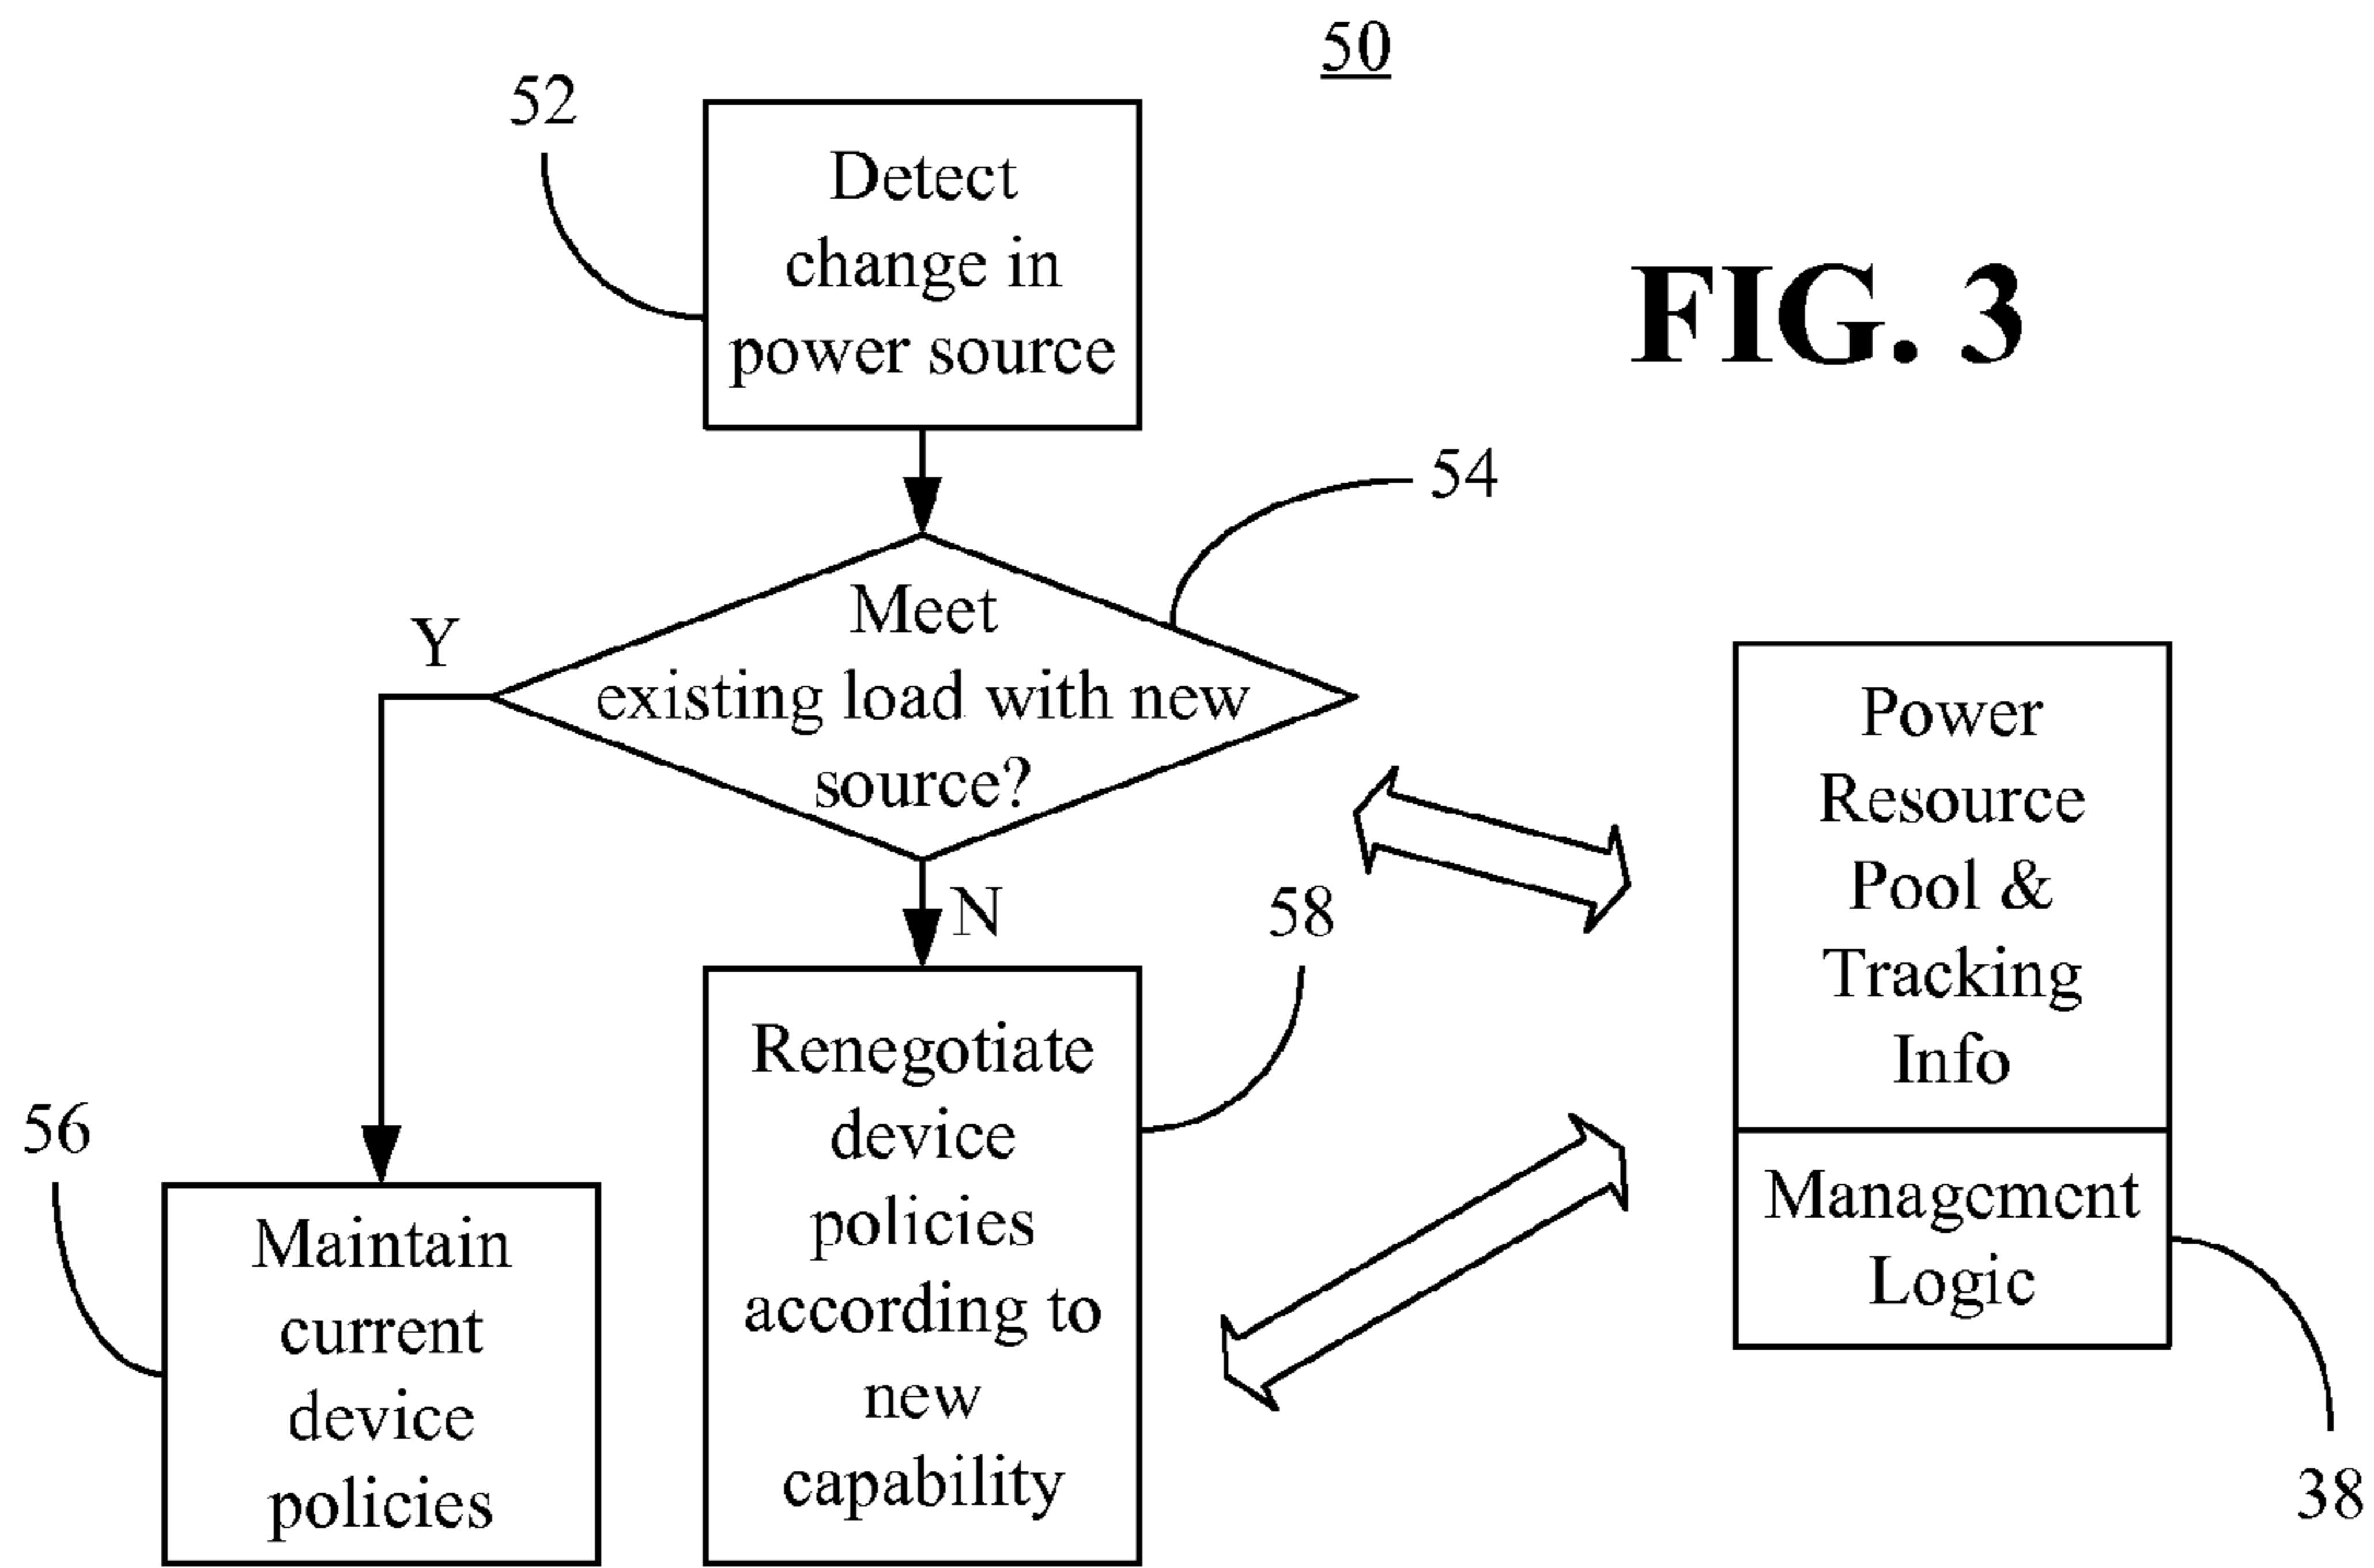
50

52

Detect change in power source

FIG. 3

54

Meet existing load with new source?

Y

N

Power Resource Pool & Tracking Info

58

Managcment Logic

56

Maintain current device policies

Renegotiate device policies according to new capability

38